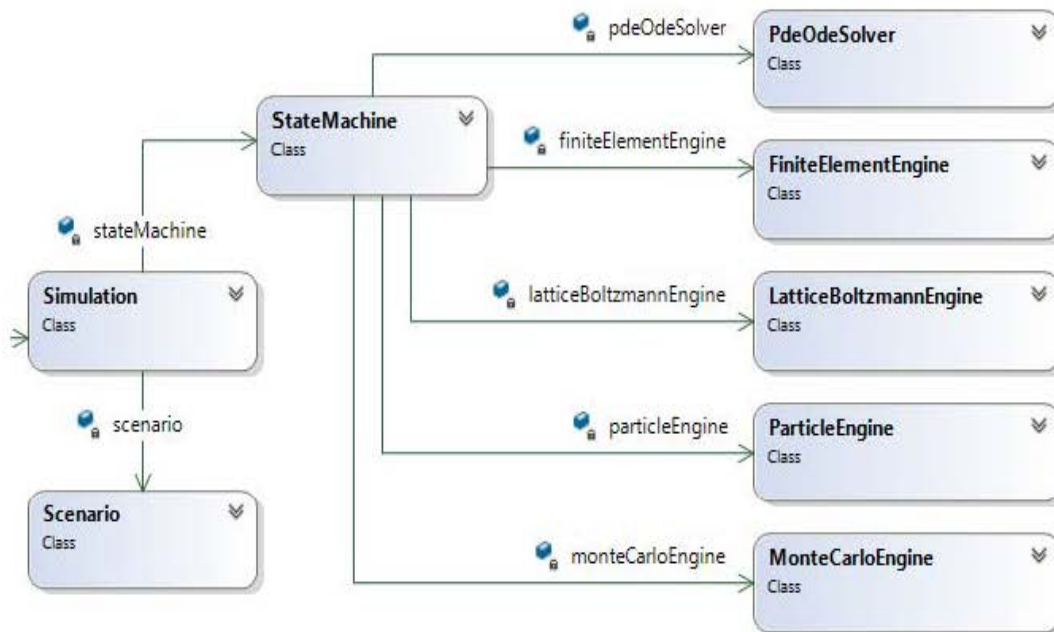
pdeOdeSolver

PdeOdeSolver
Class

StateMachine
Class

finiteElementEngine

FiniteElementEngine
Class

stateMachine

Simulation
Class

latticeBoltzmannEngine

LatticeBoltzmannEngine
Class

scenario

particleEngine

ParticleEngine
Class

Scenario
Class

monteCarloEngine

MonteCarloEngine
Class